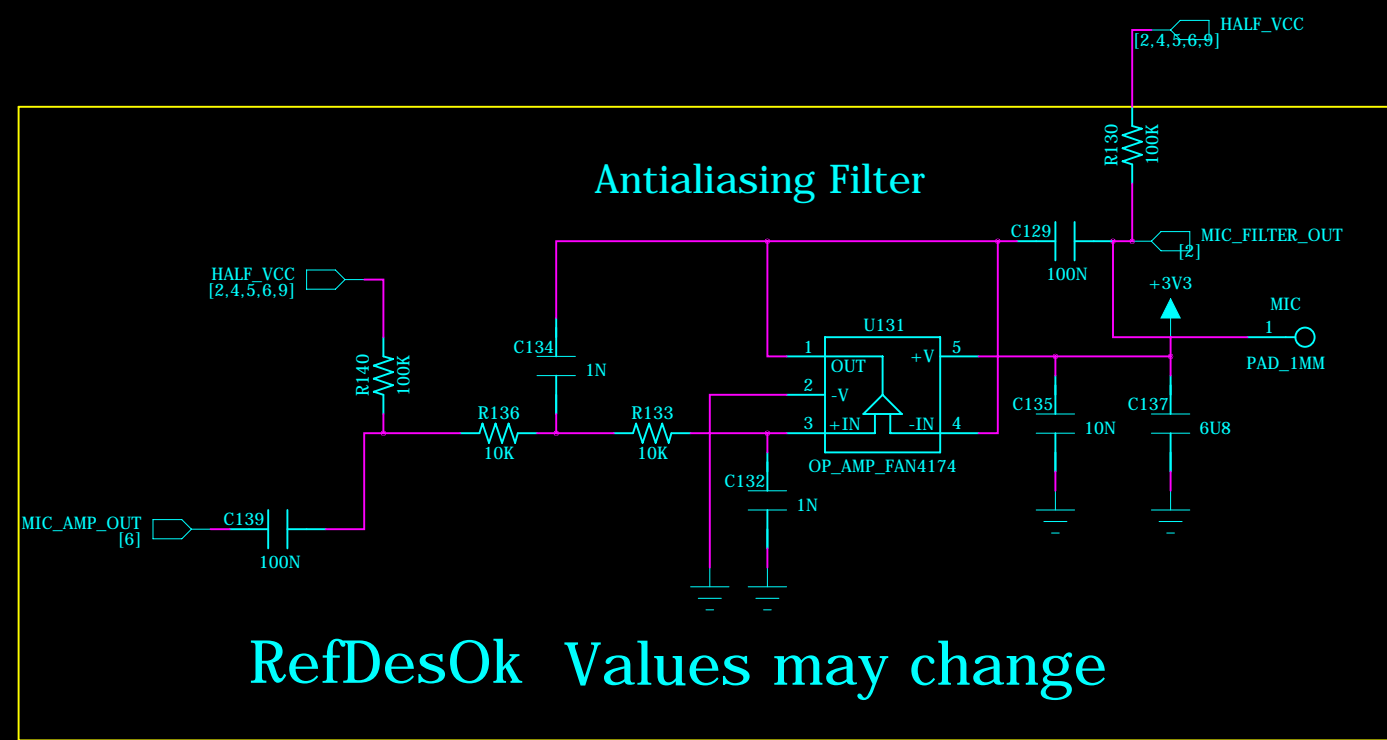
HALF_VCC
[2,4,5,6,9]

R130
100K

Antialiasing Filter

C129
100N

MIC_FILTER_OUT
[2]

+3V3

MIC
1
PAD_1MM

HALF_VCC
[2,4,5,6,9]

R140
100K

C134
1N

U131
1 OUT
2 -V
3 +IN
+V 5
-IN 4
OP_AMP_FAN4174

C135
10N

C137
6U8

R136
10K

R133
10K

C132
1N

MIC_AMP_OUT
[6]

C139
100N

RefDesOk Values may change